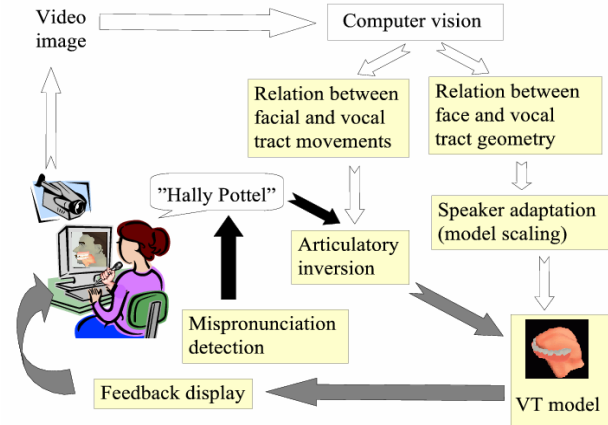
Video image

Computer vision

Relation between facial and vocal tract movements

Relation between face and vocal tract geometry

"Hally Pottel"

Articulatory inversion

Speaker adaptation (model scaling)

Mispronunciation detection

Feedback display

VT model